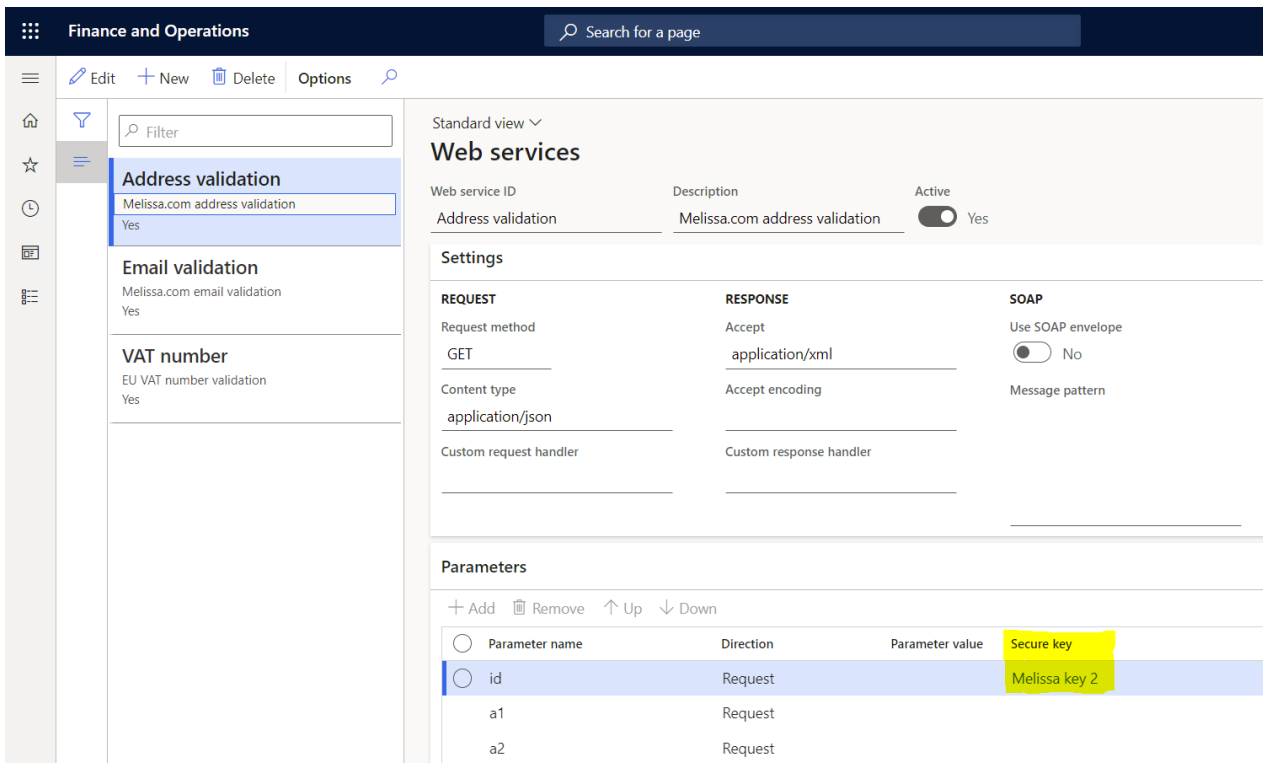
Finance and Operations

Search for a page

Edit New Delete Options

Filter

Address validation
Melissa.com address validation
Yes

Email validation
Melissa.com email validation
Yes

VAT number
EU VAT number validation
Yes

Standard view
Web services

Web service ID
Address validation

Description
Melissa.com address validation

Active
Yes

Settings

REQUEST
Request method
GET
Content type
application/json
Custom request handler

RESPONSE
Accept
application/xml
Accept encoding
Custom response handler

SOAP
Use SOAP envelope
No
Message pattern

Parameters

Add Remove Up Down

| Parameter name | Direction | Parameter value | Secure key |
|---|---|---|---|
| id | Request | | Melissa key 2 |
| a1 | Request | | |
| a2 | Request | | |